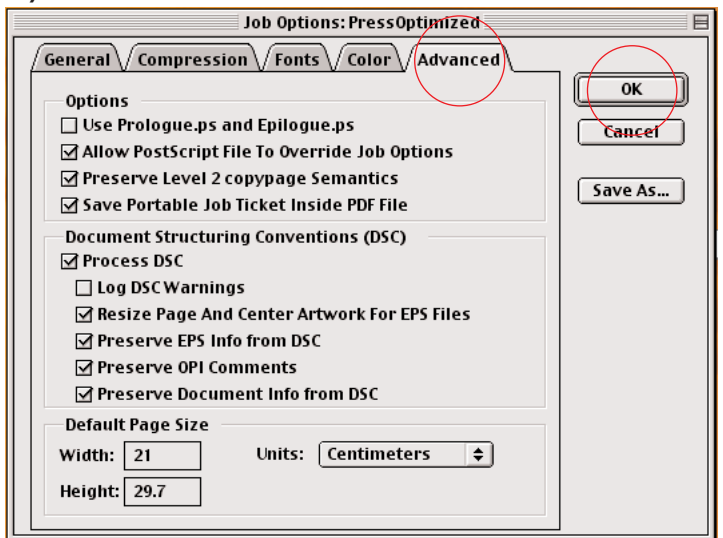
Job Options: PressOptimized

General
Compression
Fonts
Color
Advanced

OK
Cancel
Save As...

Options
☐ Use Prologue.ps and Epilogue.ps
☑ Allow PostScript File To Override Job Options
☑ Preserve Level 2 copypage Semantics
☑ Save Portable Job Ticket Inside PDF File

Document Structuring Conventions (DSC)
☑ Process DSC
☐ Log DSC Warnings
☑ Resize Page And Center Artwork For EPS Files
☑ Preserve EPS Info from DSC
☑ Preserve OPI Comments
☑ Preserve Document Info from DSC

Default Page Size
Width: 21
Units: Centimeters
Height: 29.7